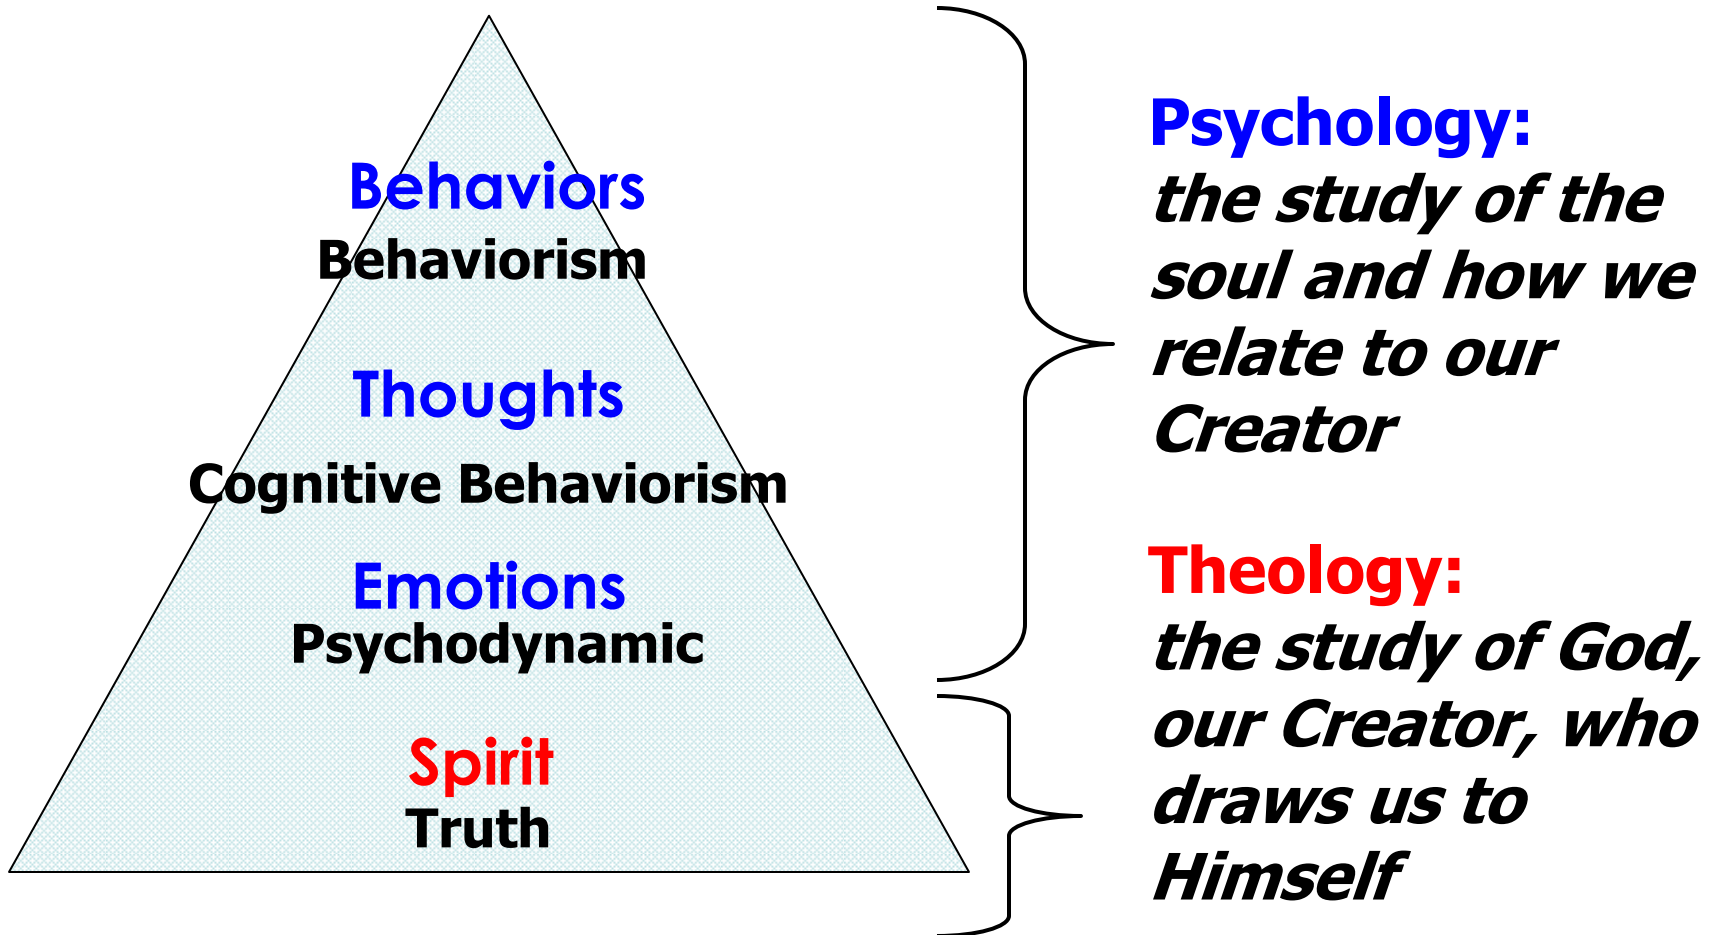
Behaviors
Behaviorism

Thoughts
Cognitive Behaviorism

Emotions
Psychodynamic

Spirit
Truth

Psychology:
the study of the soul and how we relate to our Creator

Theology:
the study of God, our Creator, who draws us to Himself